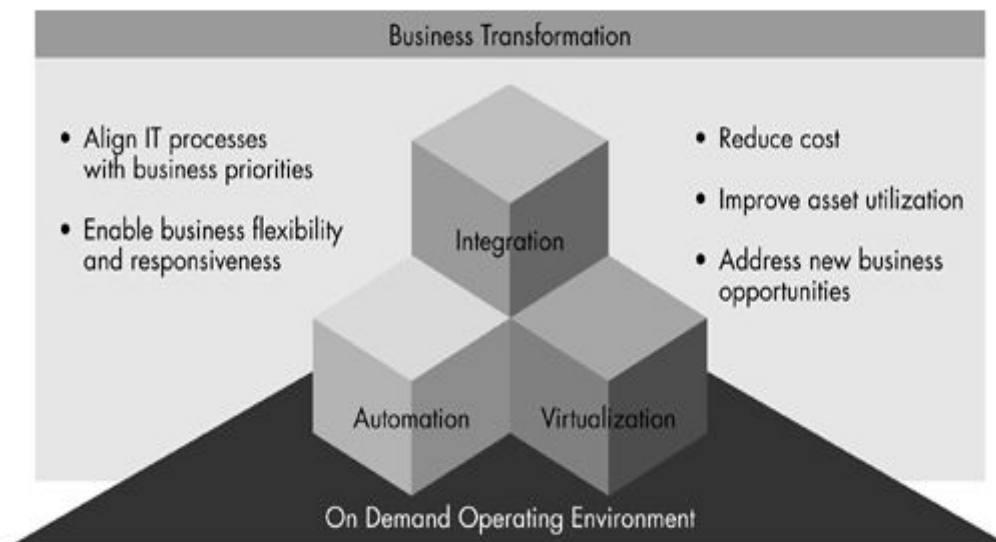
Business Transformation

• Align IT processes with business priorities

• Enable business flexibility and responsiveness

Integration

Automation

Virtualization

• Reduce cost

• Improve asset utilization

• Address new business opportunities

On Demand Operating Environment